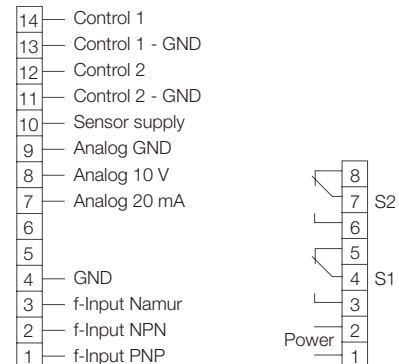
14 Control 1
13 Control 1 - GND
12 Control 2
11 Control 2 - GND
10 Sensor supply
9 Analog GND
8 Analog 10 V
7 Analog 20 mA
6
5
4 GND
3 f-Input Namur
2 f-Input NPN
1 f-Input PNP

8
7 S2
6
5
4 S1
3
Power 2
1